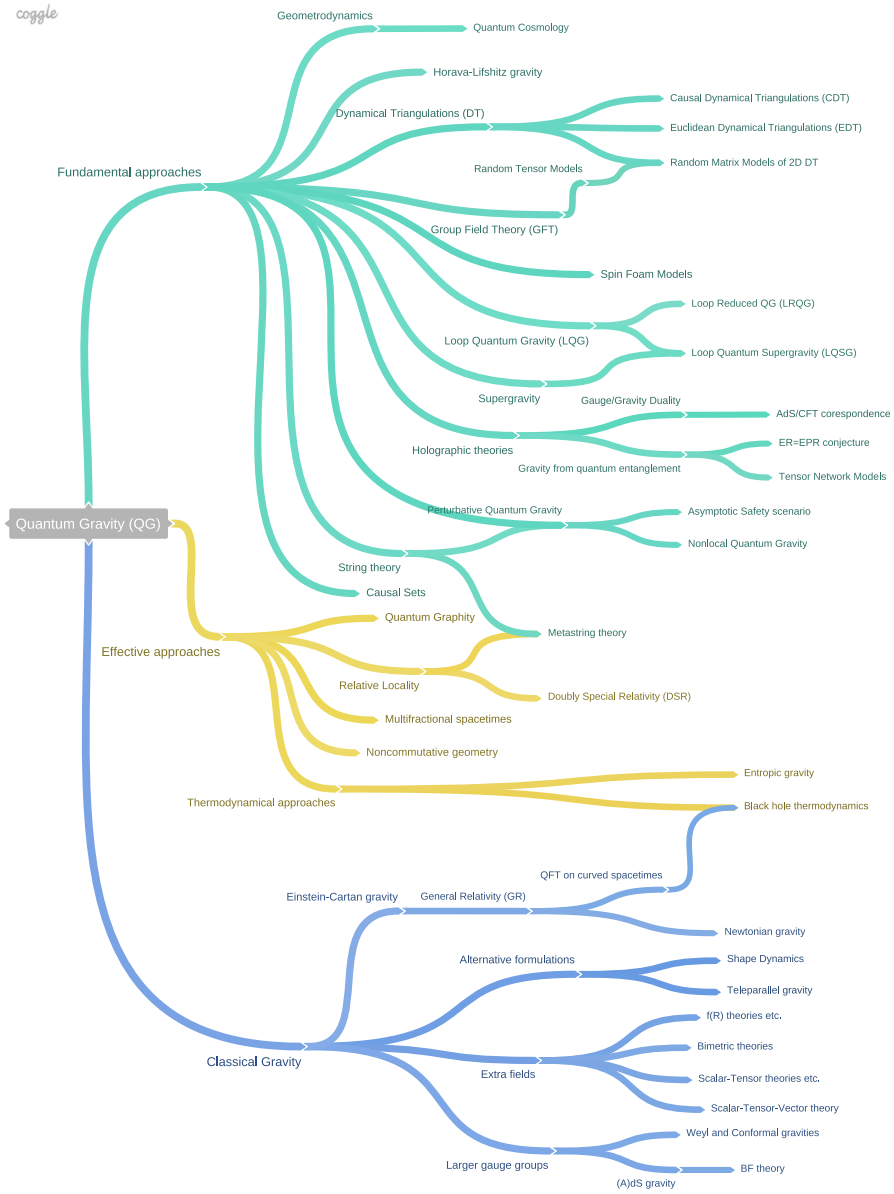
coggle

Quantum Gravity (QG)

Fundamental approaches

Geometrodynamics

Quantum Cosmology

Horava-Lifshitz gravity

Dynamical Triangulations (DT)

Causal Dynamical Triangulations (CDT)

Euclidean Dynamical Triangulations (EDT)

Random Matrix Models of 2D DT

Random Tensor Models

Group Field Theory (GFT)

Spin Foam Models

Loop Reduced QG (LRQG)

Loop Quantum Gravity (LQG)

Loop Quantum Supergravity (LQSG)

Supergravity

Gauge/Gravity Duality

AdS/CFT corespondence

Holographic theories

ER=EPR conjecture

Gravity from quantum entanglement

Tensor Network Models

Perturbative Quantum Gravity

Asymptotic Safety scenario

Nonlocal Quantum Gravity

String theory

Causal Sets

Effective approaches

Quantum Graphity

Metastring theory

Relative Locality

Doubly Special Relativity (DSR)

Multifractional spacetimes

Noncommutative geometry

Thermodynamical approaches

Entropic gravity

Black hole thermodynamics

Classical Gravity

QFT on curved spacetimes

Einstein-Cartan gravity

General Relativity (GR)

Newtonian gravity

Alternative formulations

Shape Dynamics

Teleparallel gravity

f(R) theories etc.

Bimetric theories

Extra fields

Scalar-Tensor theories etc.

Scalar-Tensor-Vector theory

Weyl and Conformal gravities

Larger gauge groups

BF theory

(A)dS gravity